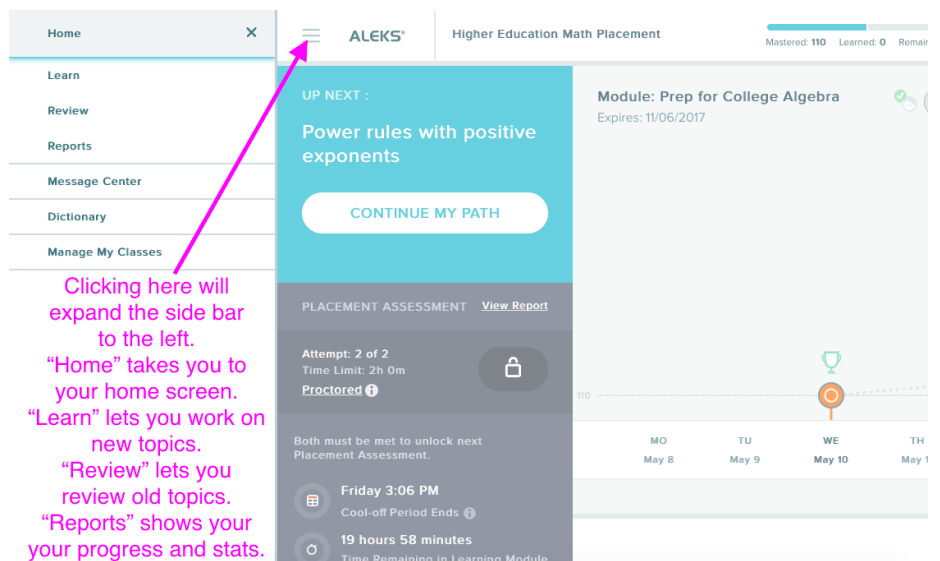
Home ×

Learn

Review

Reports

Message Center

Dictionary

Manage My Classes

Clicking here will expand the side bar to the left.
"Home" takes you to your home screen.
"Learn" lets you work on new topics.
"Review" lets you review old topics.
"Reports" shows your your progress and stats.

ALEKS®

Higher Education Math Placement

Mastered: 110 Learned: 0 Remai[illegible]

UP NEXT :

Power rules with positive exponents

CONTINUE MY PATH

PLACEMENT ASSESSMENT View Report

Attempt: 2 of 2
Time Limit: 2h 0m
Proctored

Both must be met to unlock next Placement Assessment.

Friday 3:06 PM
Cool-off Period Ends

19 hours 58 minutes
Time Remaining in Learning Module

Module: Prep for College Algebra
Expires: 11/06/2017

110

MO May 8
TU May 9
WE May 10
TH May 1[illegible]